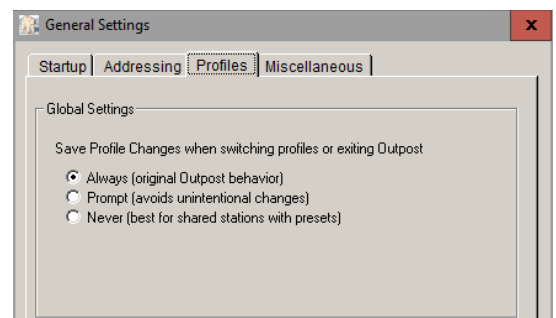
General Settings

x

Startup | Addressing | Profiles | Miscellaneous

Global Settings

Save Profile Changes when switching profiles or exiting Outpost

Always (original Outpost behavior)
Prompt (avoids unintentional changes)
Never (best for shared stations with presets)